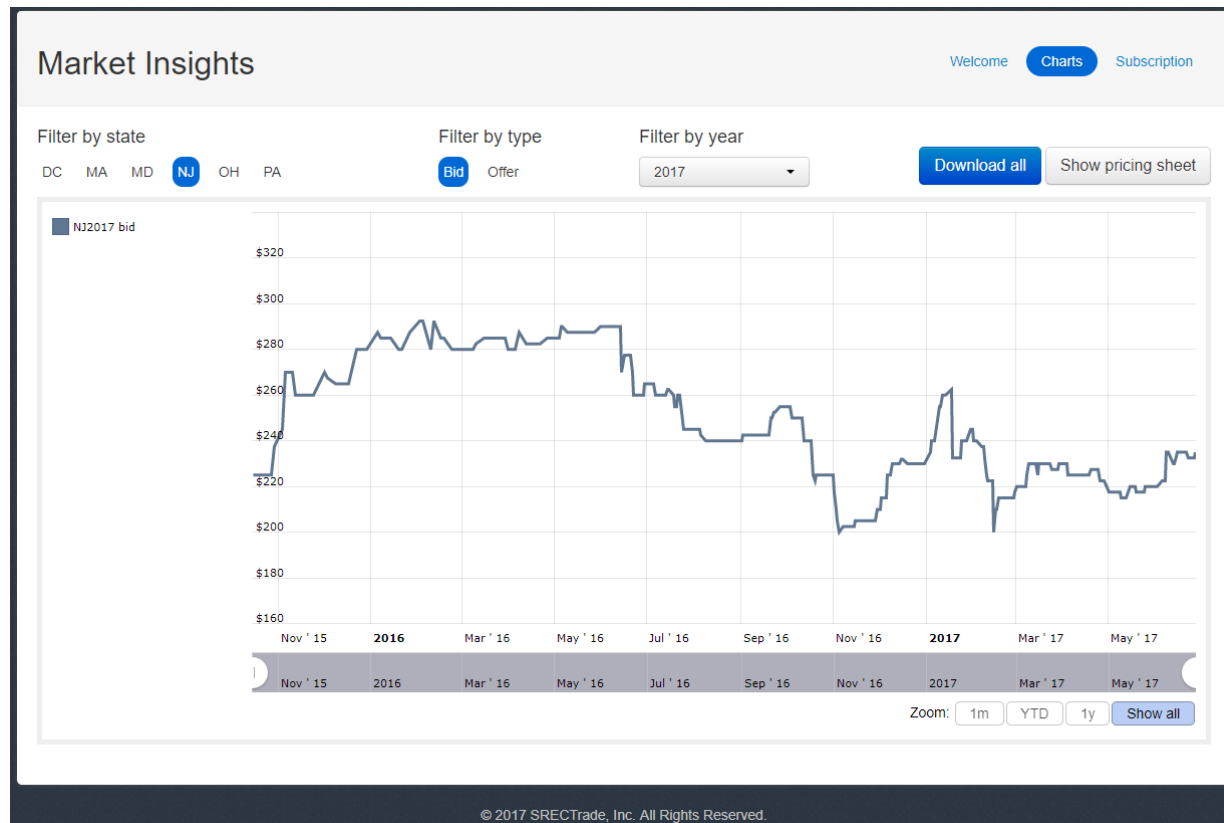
Market Insights

Welcome Charts Subscription

Filter by state
DC MA MD NJ OH PA

Filter by type
Bid Offer

Filter by year
2017

Download all
Show pricing sheet

NJ2017 bid

$320
$300
$280
$260
$240
$220
$200
$180
$160

Nov ' 15 2016 Mar ' 16 May ' 16 Jul ' 16 Sep ' 16 Nov ' 16 2017 Mar ' 17 May ' 17

Nov ' 15 2016 Mar ' 16 May ' 16 Jul ' 16 Sep ' 16 Nov ' 16 2017 Mar ' 17 May ' 17

Zoom: 1m YTD 1y Show all

© 2017 SRECTrade, Inc. All Rights Reserved.